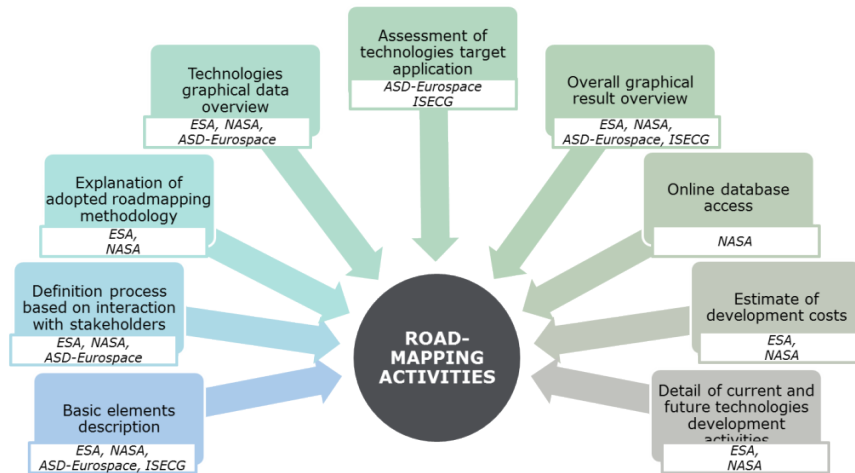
Assessment of technologies target application
ASD-Eurospace
ISECG

Technologies graphical data overview
ESA, NASA,
ASD-Eurospace

Overall graphical result overview
ESA, NASA,
ASD-Eurospace, ISECG

Explanation of adopted roadmapping methodology
ESA,
NASA

Online database access
NASA

Definition process based on interaction with stakeholders
ESA, NASA,
ASD-Eurospace

ROAD-MAPPING ACTIVITIES

Estimate of development costs
ESA,
NASA

Basic elements description
ESA, NASA,
ASD-Eurospace, ISECG

Detail of current and future technologies development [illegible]
ESA,
NASA